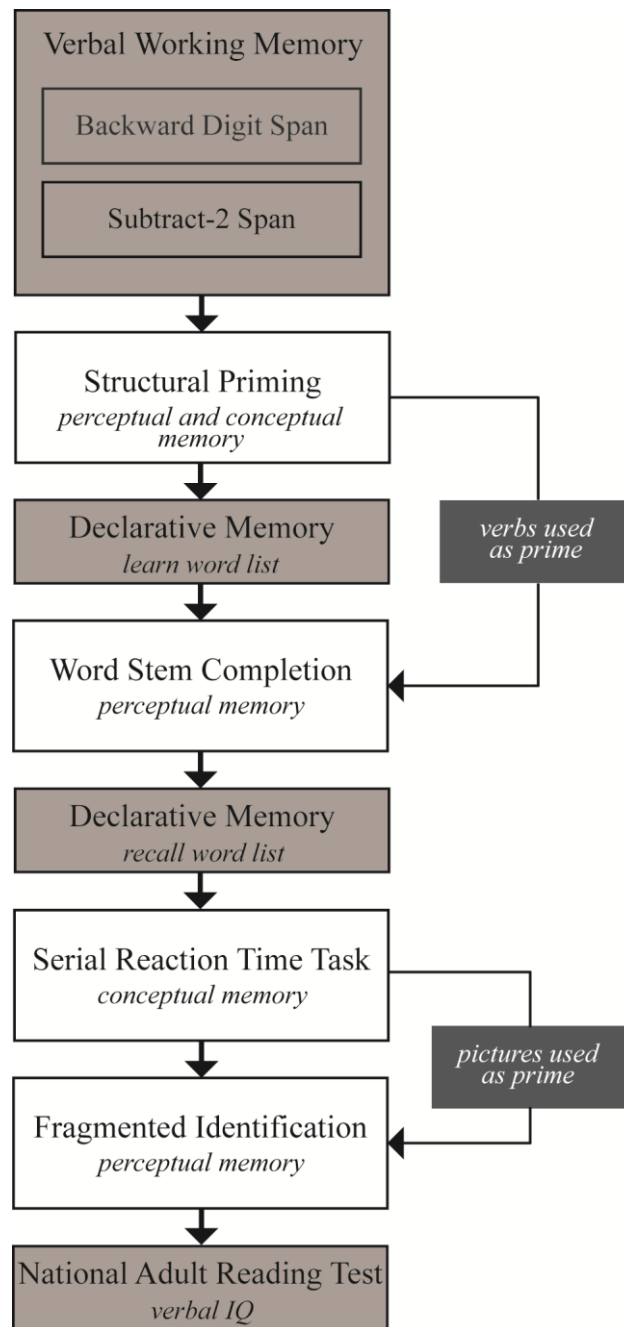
Verbal Working Memory

Backward Digit Span

Subtract-2 Span

Structural Priming
*perceptual and conceptual memory*

verbs used as prime

Declarative Memory
*learn word list*

Word Stem Completion
*perceptual memory*

Declarative Memory
*recall word list*

Serial Reaction Time Task
*conceptual memory*

pictures used as prime

Fragmented Identification
*perceptual memory*

National Adult Reading Test
*verbal IQ*